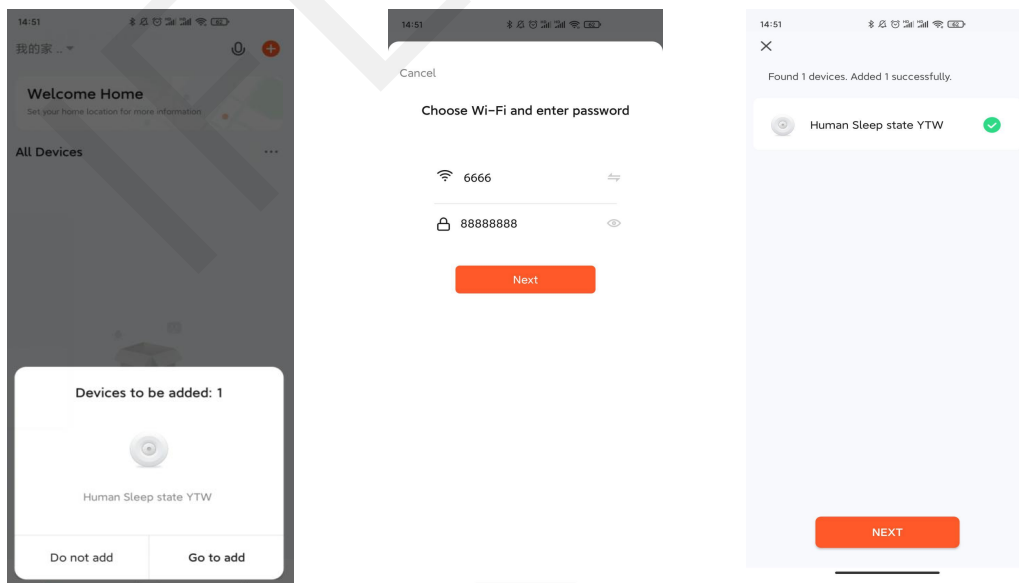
14:51

我的家...

Welcome Home

Set your home location for more information

All Devices

Devices to be added: 1

Human Sleep state YTW

Do not add

Go to add

14:51

Cancel

Choose Wi-Fi and enter password

6666

88888888

Next

14:51

Found 1 devices. Added 1 successfully.

Human Sleep state YTW

NEXT